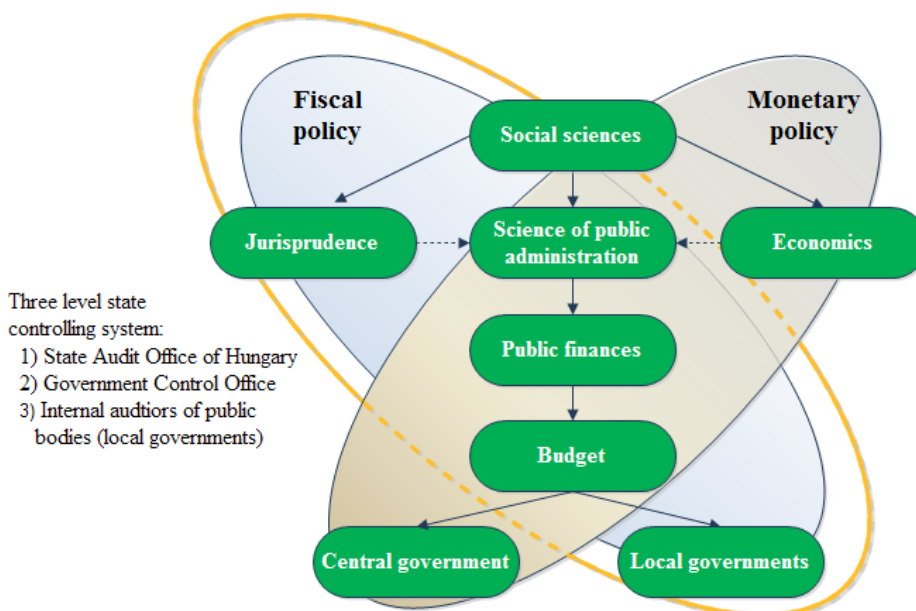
Fiscal policy

Monetary policy

Social sciences

Jurisprudence

Science of public administration

Economics

Three level state controlling system:
1) State Audit Office of Hungary
2) Government Control Office
3) Internal audtiors of public bodies (local governments)

Public finances

Budget

Central government

Local governments